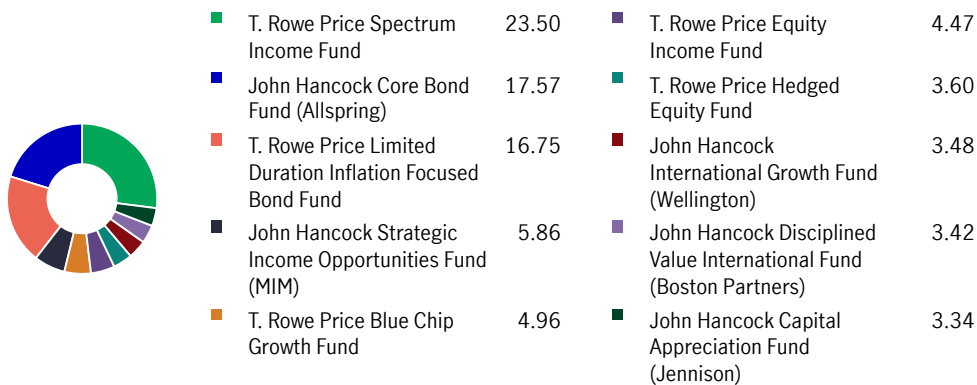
| Fund | % |
|---|---|
| T. Rowe Price Spectrum Income Fund | 23.50 |
| John Hancock Core Bond Fund (Allspring) | 17.57 |
| T. Rowe Price Limited Duration Inflation Focused Bond Fund | 16.75 |
| John Hancock Strategic Income Opportunities Fund (MIM) | 5.86 |
| T. Rowe Price Blue Chip Growth Fund | 4.96 |

| Fund | % |
|---|---|
| T. Rowe Price Equity Income Fund | 4.47 |
| T. Rowe Price Hedged Equity Fund | 3.60 |
| John Hancock International Growth Fund (Wellington) | 3.48 |
| John Hancock Disciplined Value International Fund (Boston Partners) | 3.42 |
| John Hancock Capital Appreciation Fund (Jennison) | 3.34 |